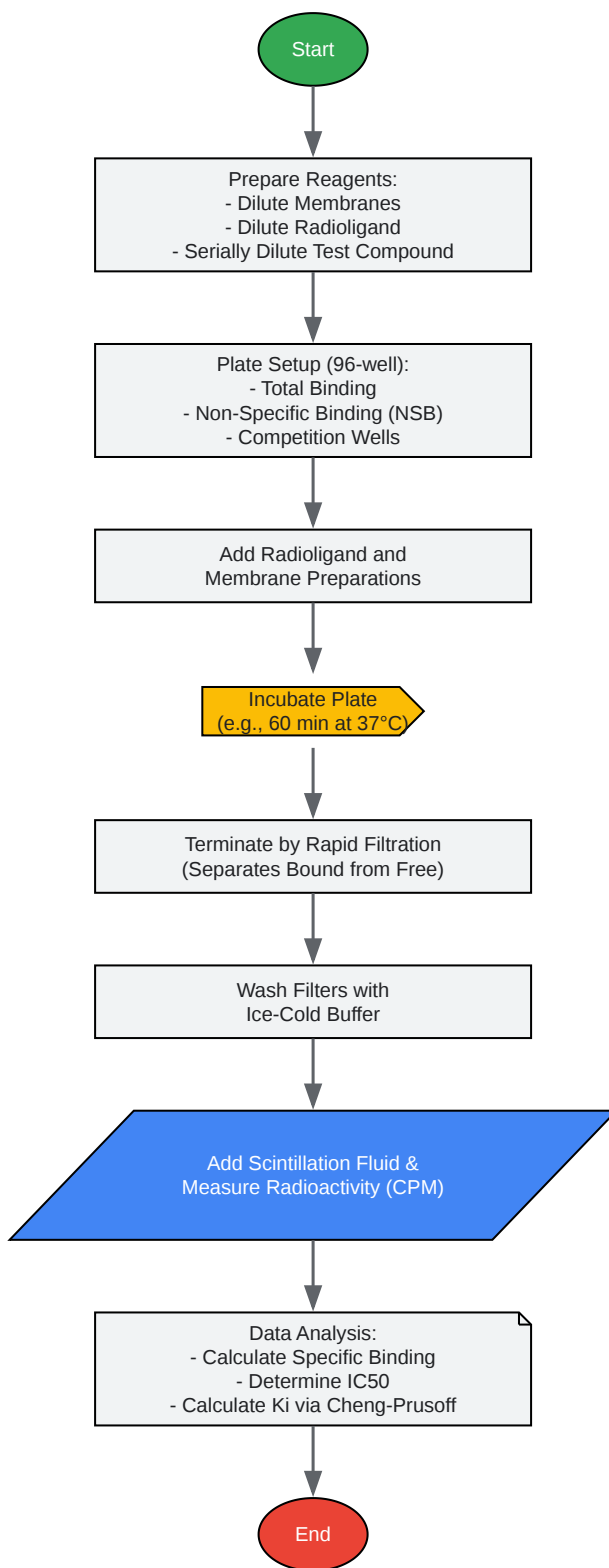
Start

Prepare Reagents:
- Dilute Membranes
- Dilute Radioligand
- Serially Dilute Test Compound

Plate Setup (96-well):
- Total Binding
- Non-Specific Binding (NSB)
- Competition Wells

Add Radioligand and
Membrane Preparations

Incubate Plate
(e.g., 60 min at 37°C)

Terminate by Rapid Filtration
(Separates Bound from Free)

Wash Filters with
Ice-Cold Buffer

Add Scintillation Fluid &
Measure Radioactivity (CPM)

Data Analysis:
- Calculate Specific Binding
- Determine IC50
- Calculate Ki via Cheng-Prusoff

End